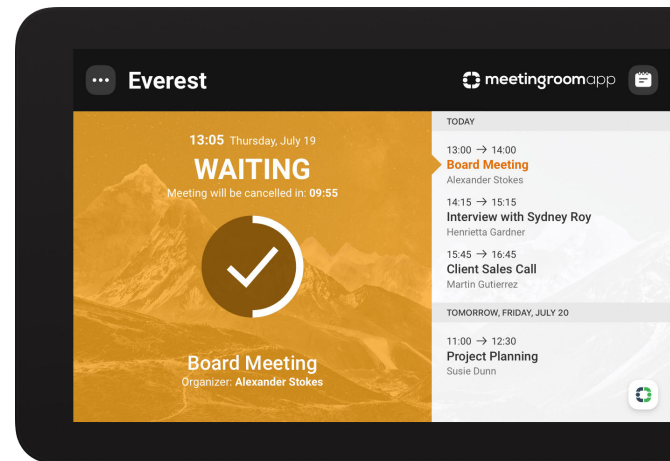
Everest

meetingroomapp

13:05 Thursday, July 19

WAITING

Meeting will be cancelled in: 09:55

Board Meeting

Organizer: Alexander Stokes

TODAY

13:00 → 14:00
Board Meeting
Alexander Stokes

14:15 → 15:15
Interview with Sydney Roy
Henrietta Gardner

15:45 → 16:45
Client Sales Call
Martin Gutierrez

TOMORROW, FRIDAY, JULY 20

11:00 → 12:30
Project Planning
Susie Dunn